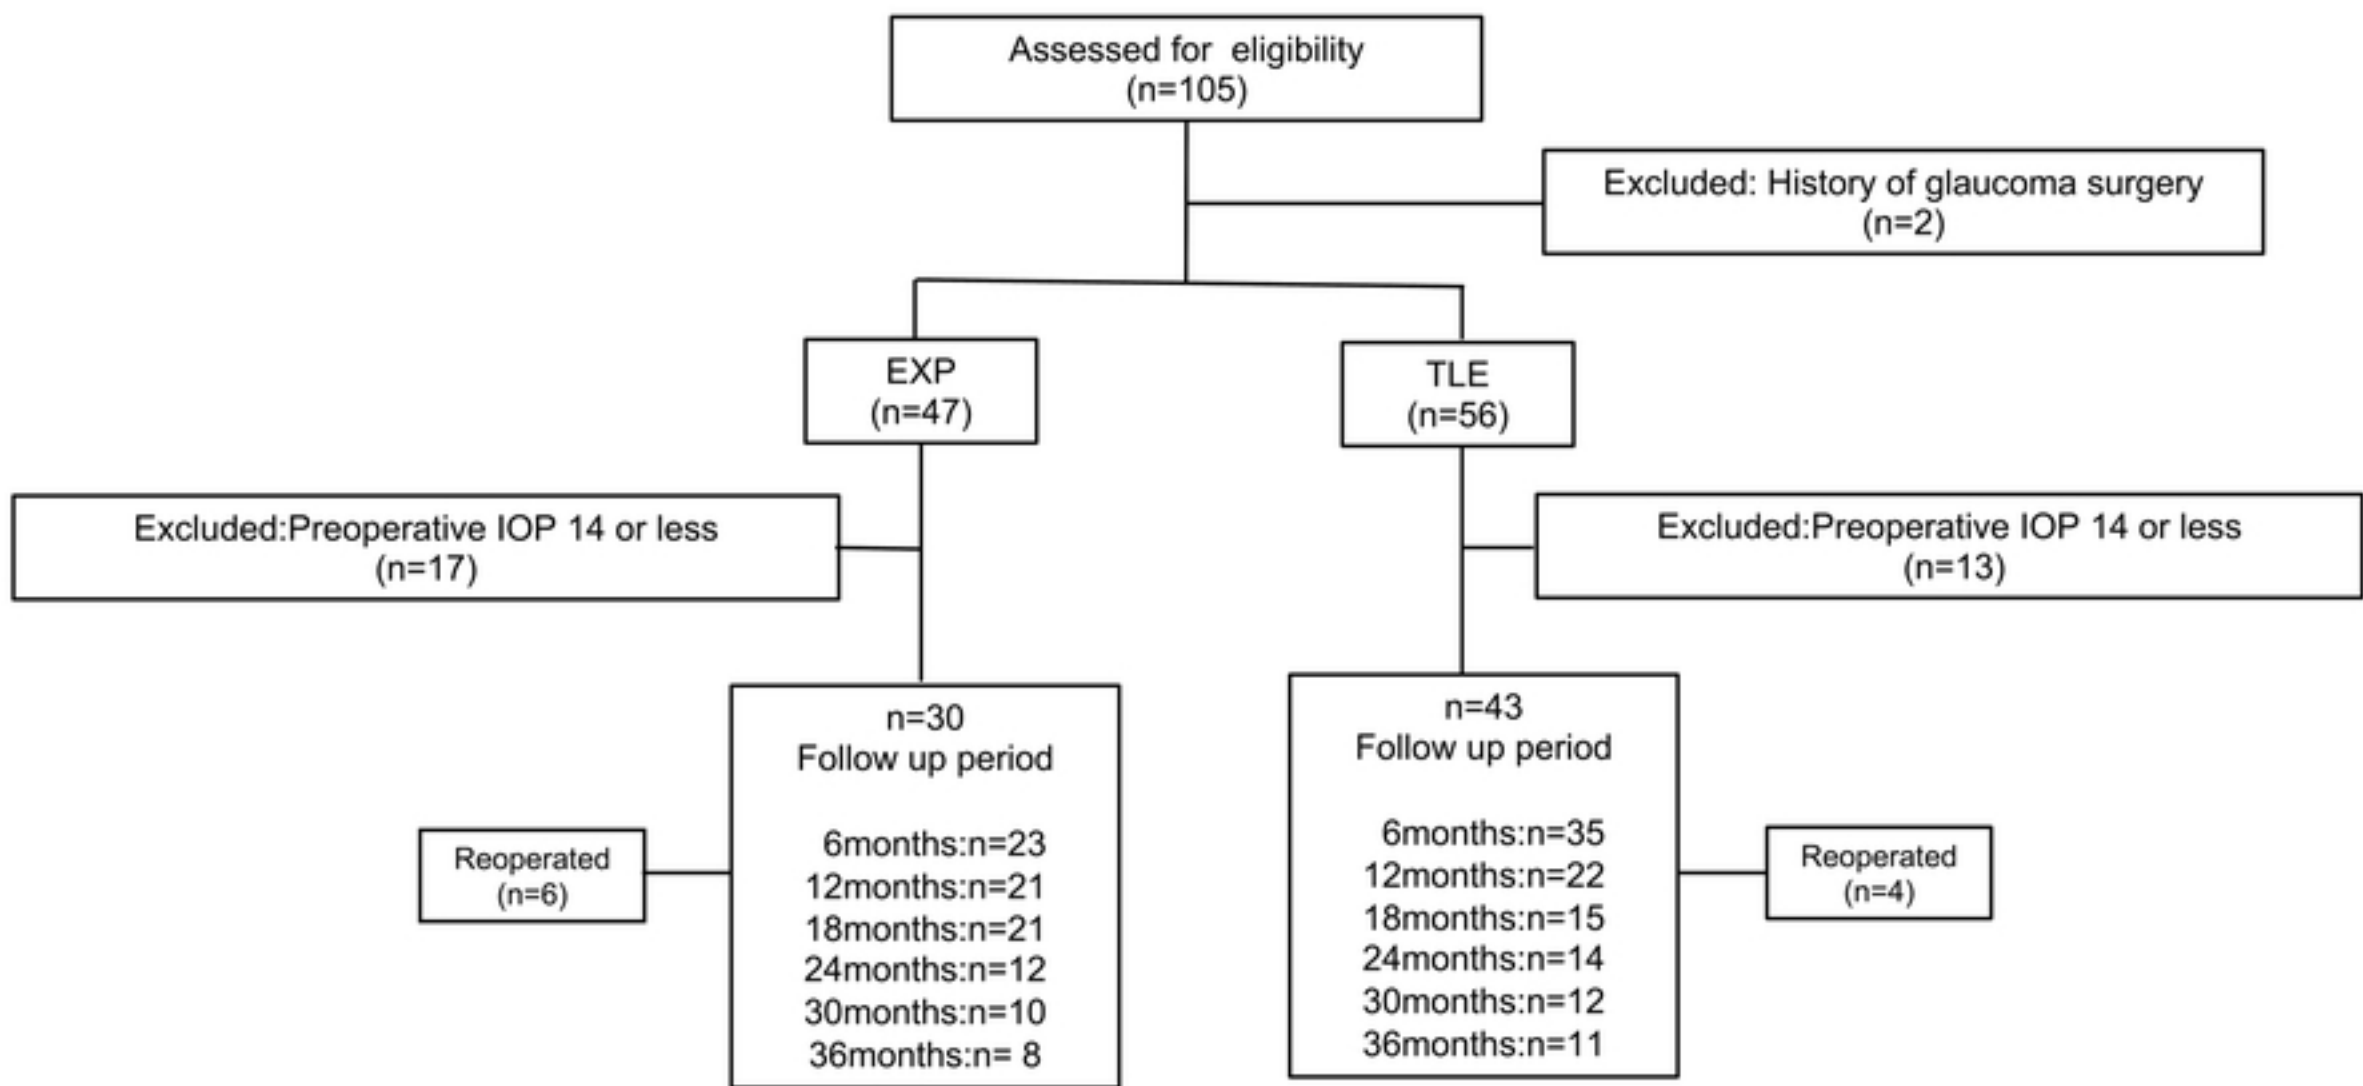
Assessed for eligibility
(n=105)

Excluded: History of glaucoma surgery
(n=2)

EXP
(n=47)

TLE
(n=56)

Excluded:Preoperative IOP 14 or less
(n=17)

Excluded:Preoperative IOP 14 or less
(n=13)

Reoperated
(n=6)

n=30
Follow up period

6months:n=23
12months:n=21
18months:n=21
24months:n=12
30months:n=10
36months:n= 8

n=43
Follow up period

6months:n=35
12months:n=22
18months:n=15
24months:n=14
30months:n=12
36months:n=11

Reoperated
(n=4)